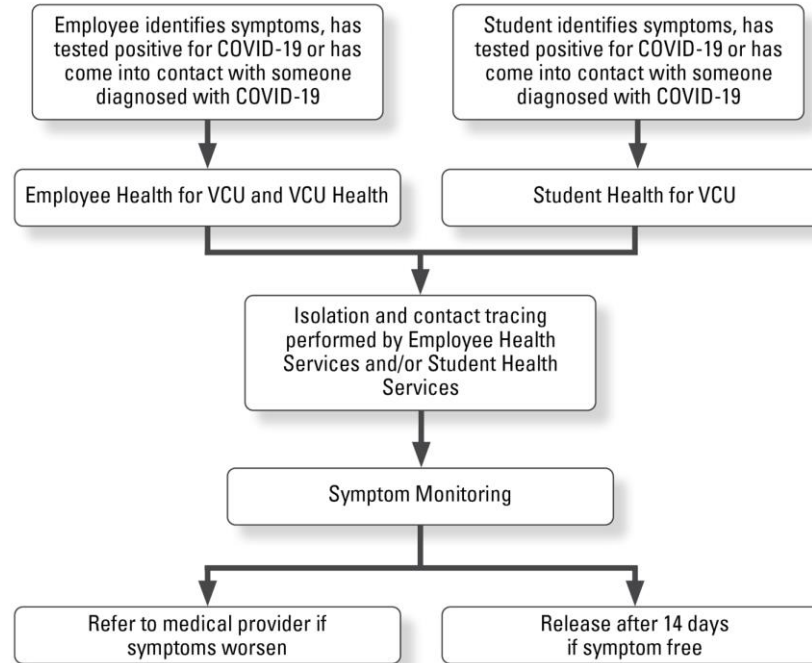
Employee identifies symptoms, has tested positive for COVID-19 or has come into contact with someone diagnosed with COVID-19

Student identifies symptoms, has tested positive for COVID-19 or has come into contact with someone diagnosed with COVID-19

Employee Health for VCU and VCU Health

Student Health for VCU

Isolation and contact tracing performed by Employee Health Services and/or Student Health Services

Symptom Monitoring

Refer to medical provider if symptoms worsen

Release after 14 days if symptom free